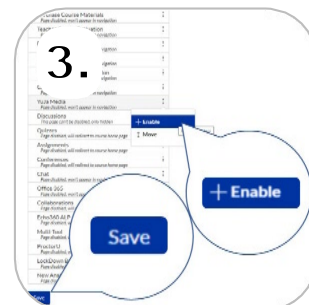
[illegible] Course Materials
Page disabled, won't appear in navigation
Teach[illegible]ation
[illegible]
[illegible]
3.
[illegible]
Yuja Media
Page disabled, won't appear in navigation
Discussions
This page can't be disabled, only hidden
+ Enable
Move
Quizzes
Page disabled, will redirect to course home page
Assignments
Page disabled, will redirect to course home page
Conferences
Page disabled, will redirect to course home page
Chat
Page disabled, won't appear in navigation
Office 365
Page disabled, won't appear in navigation
Collaborations
Page disabled, won't appear in navigation
EvinMS ALP
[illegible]
Multi Tool
Page disabled, won't appear in navigation
ProctorU
Page disabled, won't appear in navigation
LockDown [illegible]
Page disabled, won't appear in navigation
New Ana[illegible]
Page disabled, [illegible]
Save
+ Enable
Save